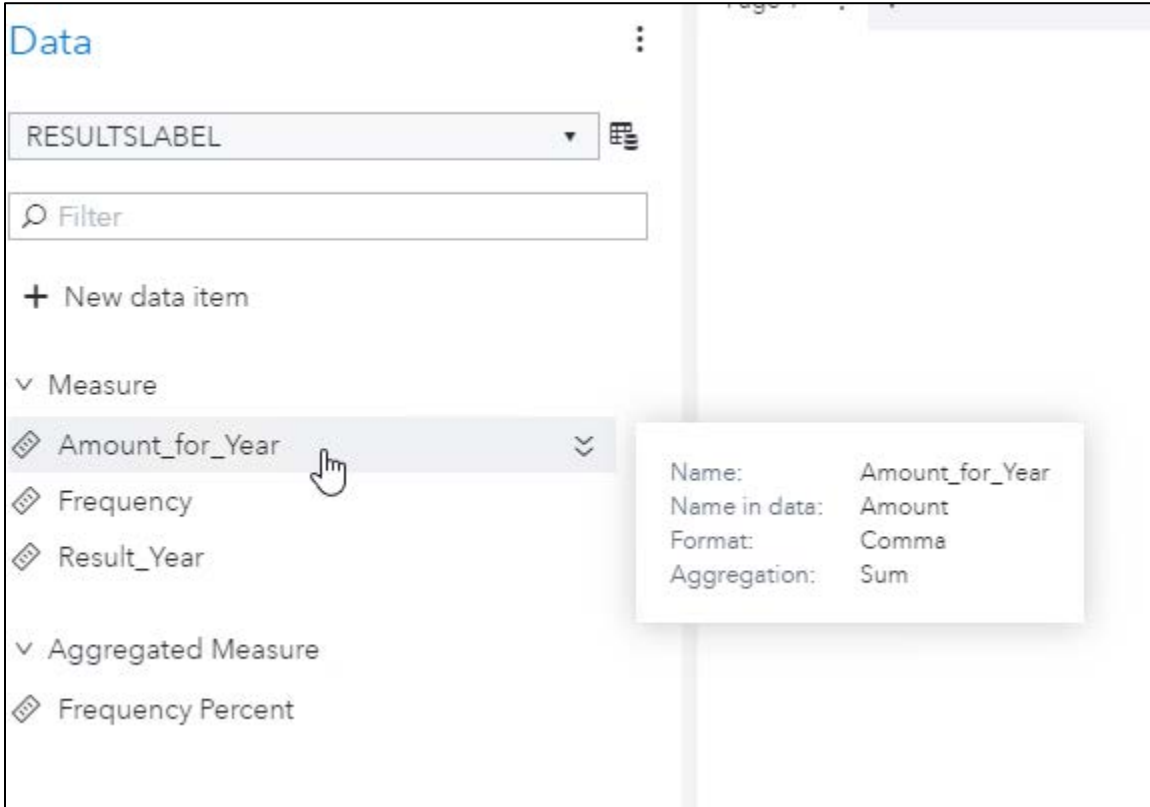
Data

RESULTSLABEL

Filter

+ New data item

Measure

Amount_for_Year

Frequency

Result_Year

Aggregated Measure

Frequency Percent

| | |
|---|---|
| Name: | Amount_for_Year |
| Name in data: | Amount |
| Format: | Comma |
| Aggregation: | Sum |